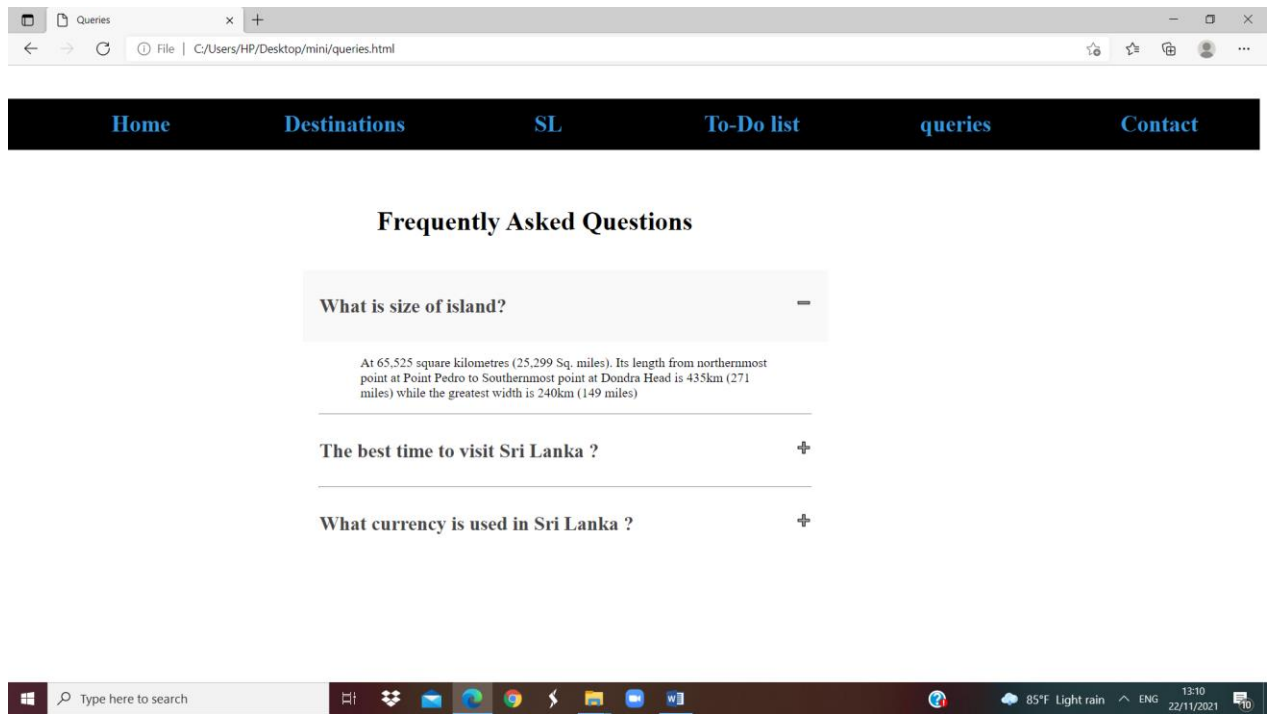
Queries

File | C:/Users/HP/Desktop/mini/queries.html

Home Destinations SL To-Do list queries Contact

Frequently Asked Questions

What is size of island?

At 65,525 square kilometres (25,299 Sq. miles). Its length from northernmost point at Point Pedro to Southernmost point at Dondra Head is 435km (271 miles) while the greatest width is 240km (149 miles)

The best time to visit Sri Lanka ?

What currency is used in Sri Lanka ?

Type here to search

85°F Light rain ENG 13:10 22/11/2021